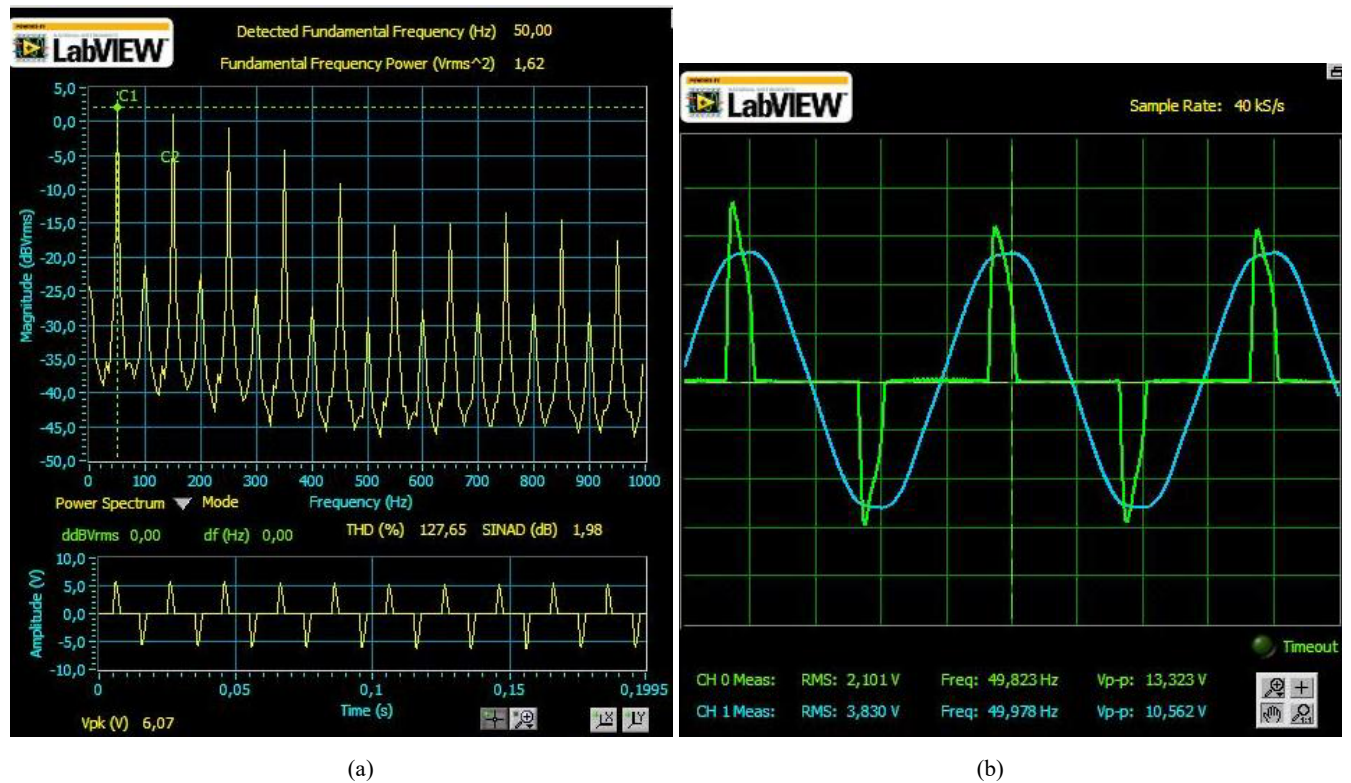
LabVIEW

Detected Fundamental Frequency (Hz) 50,00

Fundamental Frequency Power (Vrms^2) 1,62

5,0
0,0
-5,0
-10,0
-15,0
-20,0
-25,0
-30,0
-35,0
-40,0
-45,0
-50,0

C1

C2

Magnitude (dBVrms)

0 100 200 300 400 500 600 700 800 900 1000

Power Spectrum Mode

Frequency (Hz)

ddBVrms 0,00 df (Hz) 0,00

THD (%) 127,65 SINAD (dB) 1,98

10,0
5,0
0,0
-5,0
-10,0

Amplitude (V)

0 0,05 0,1 0,15 0,1995

Time (s)

Vpk (V) 6,07

(a)

LabVIEW

Sample Rate: 40 kS/s

Timeout

CH 0 Meas: RMS: 2,101 V Freq: 49,823 Hz Vp-p: 13,323 V

CH 1 Meas: RMS: 3,830 V Freq: 49,978 Hz Vp-p: 10,562 V

(b)